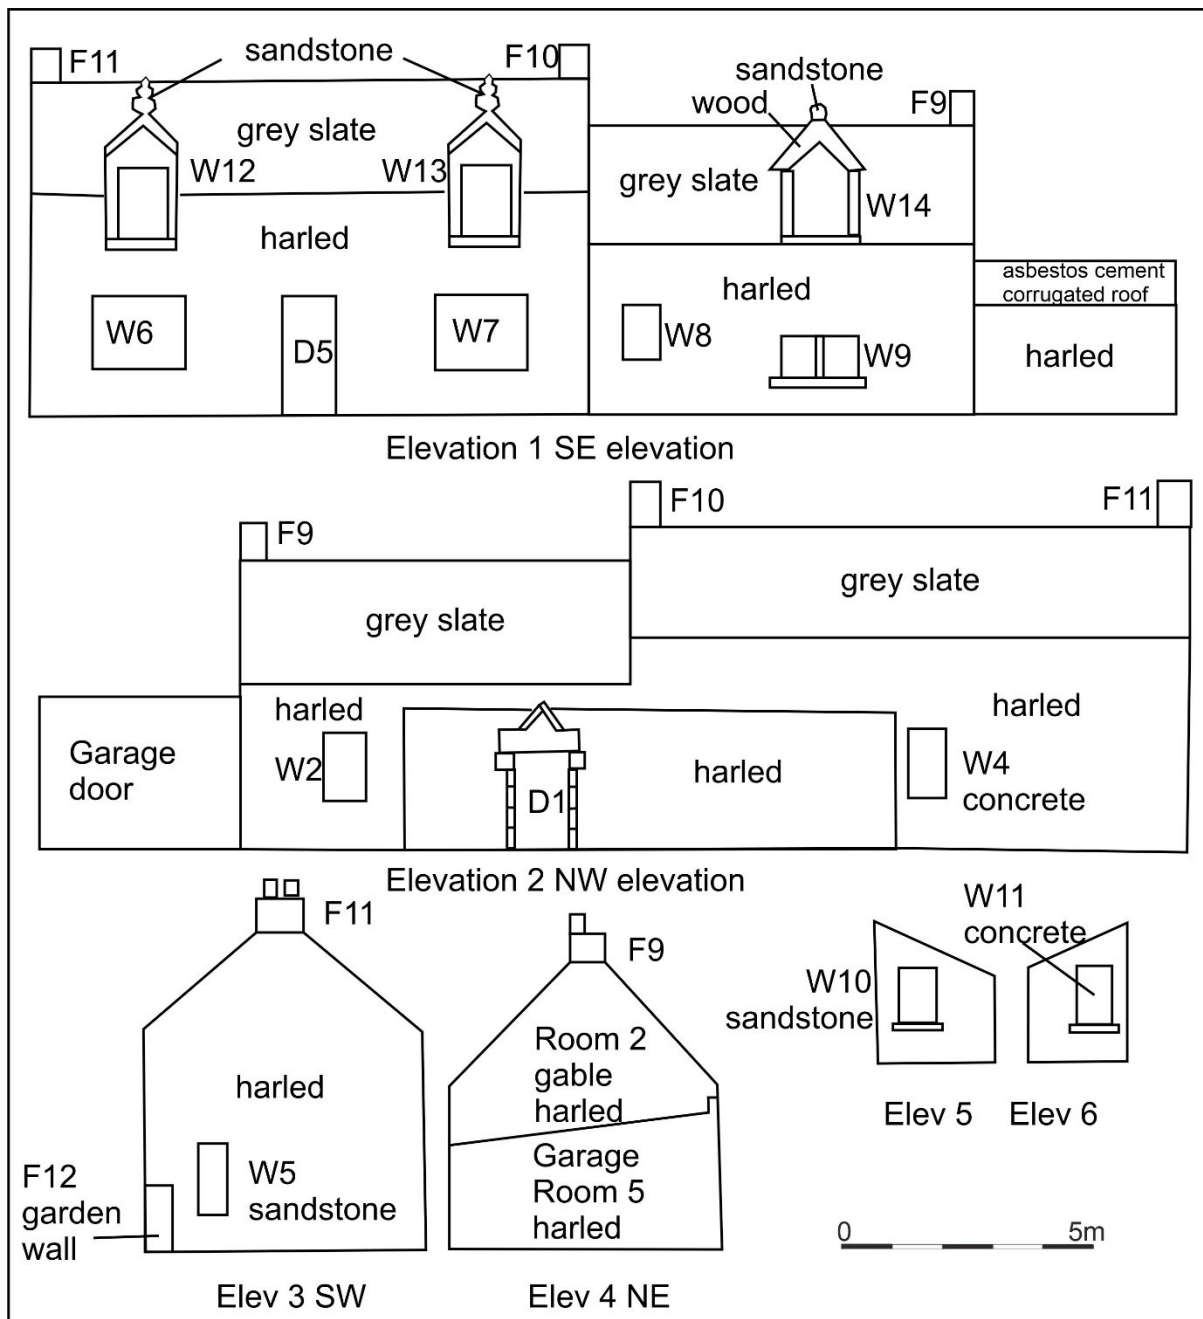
F11
sandstone
F10
grey slate
W12
W13
harled
W6
D5
W7
sandstone
wood
F9
grey slate
W14
harled
W8
W9
asbestos cement corrugated roof
harled

Elevation 1 SE elevation

F10
F11
F9
grey slate
grey slate
harled
Garage door
W2
D1
harled
harled
W4
concrete

Elevation 2 NW elevation

F11
harled
W5
sandstone
F12
garden
wall
Elev 3 SW

F9
Room 2
gable
harled
Garage
Room 5
harled
Elev 4 NE

W11
concrete
W10
sandstone
Elev 5
Elev 6

0
5m